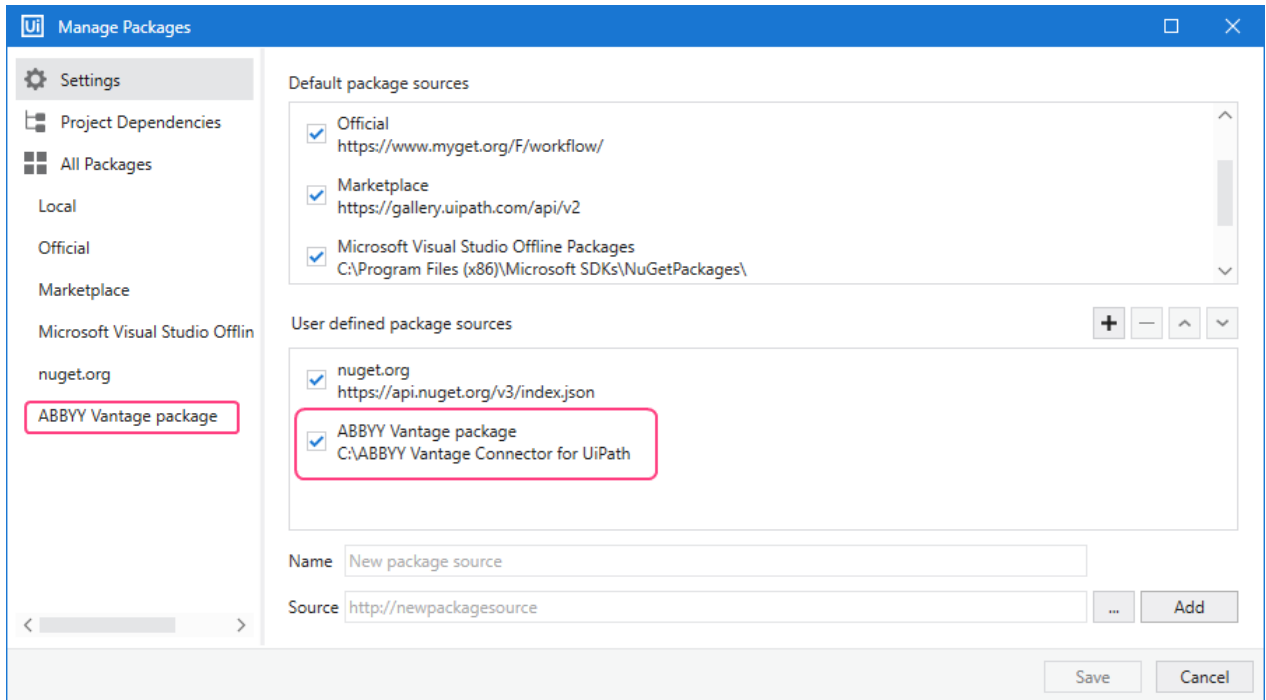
Ui Manage Packages

Settings
Project Dependencies
All Packages
Local
Official
Marketplace
Microsoft Visual Studio Offlin
nuget.org
ABBYY Vantage package

Default package sources

Official
https://www.myget.org/F/workflow/

Marketplace
https://gallery.uipath.com/api/v2

Microsoft Visual Studio Offline Packages
C:\Program Files (x86)\Microsoft SDKs\NuGetPackages\

User defined package sources

nuget.org
https://api.nuget.org/v3/index.json

ABBYY Vantage package
C:\ABBYY Vantage Connector for UiPath

Name New package source

Source http://newpackagesource ... Add

Save Cancel